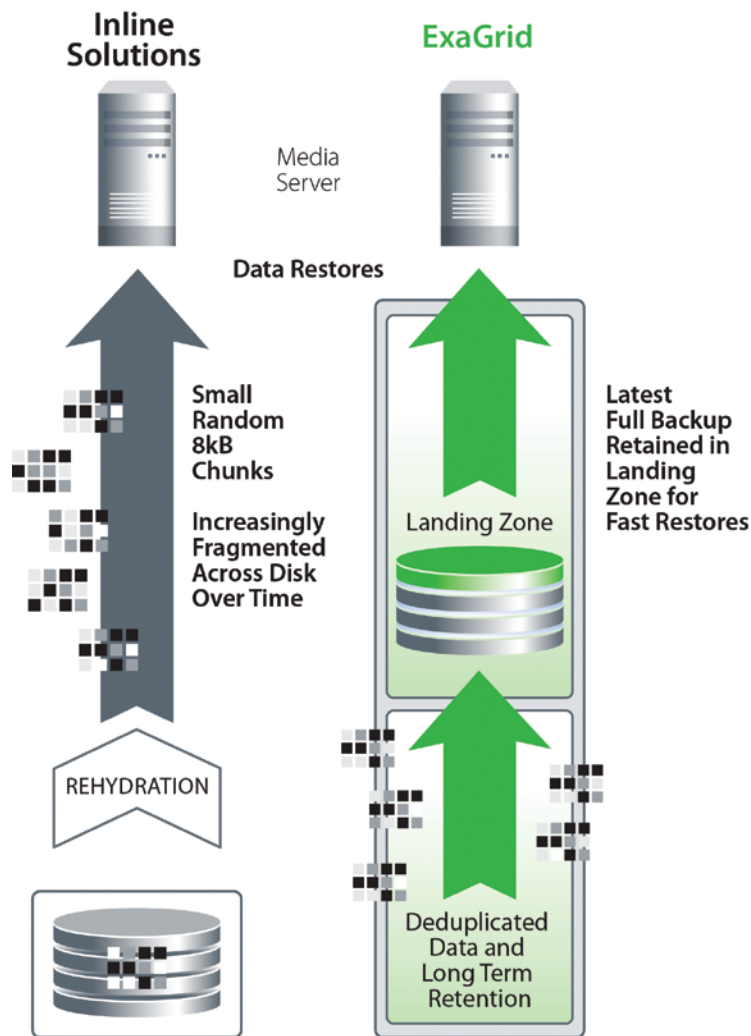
Inline Solutions

ExaGrid

Media Server

Data Restores

Small Random 8kB Chunks

Increasingly Fragmented Across Disk Over Time

REHYDRATION

Latest Full Backup Retained in Landing Zone for Fast Restores

Landing Zone

Deduplicated Data and Long Term Retention